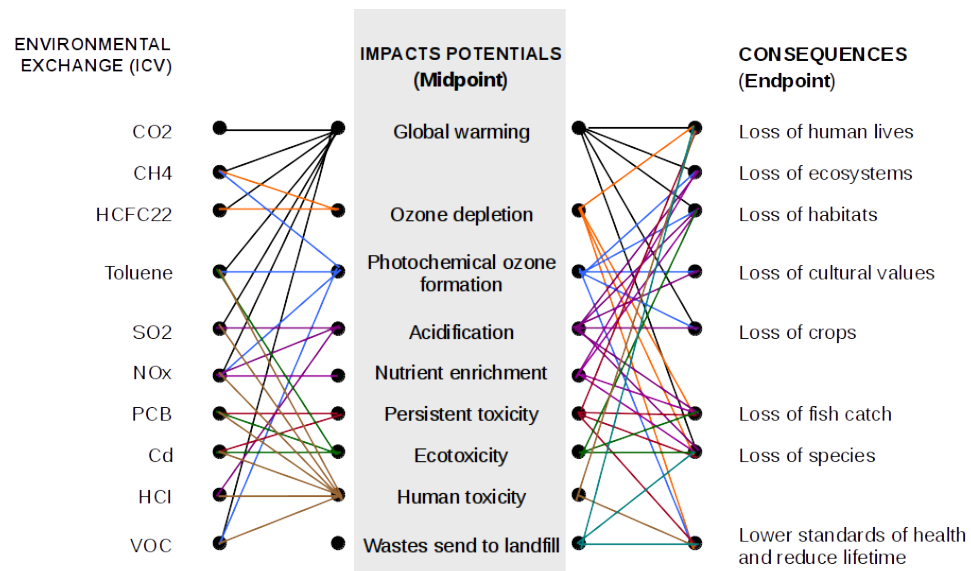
ENVIRONMENTAL EXCHANGE (ICV)

CO2
CH4
HCFC22
Toluene
SO2
NOx
PCB
Cd
HCl
VOC

IMPACTS POTENTIALS (Midpoint)

Global warming
Ozone depletion
Photochemical ozone formation
Acidification
Nutrient enrichment
Persistent toxicity
Ecotoxicity
Human toxicity
Wastes send to landfill

CONSEQUENCES (Endpoint)

Loss of human lives
Loss of ecosystems
Loss of habitats
Loss of cultural values
Loss of crops
Loss of fish catch
Loss of species
Lower standards of health and reduce lifetime